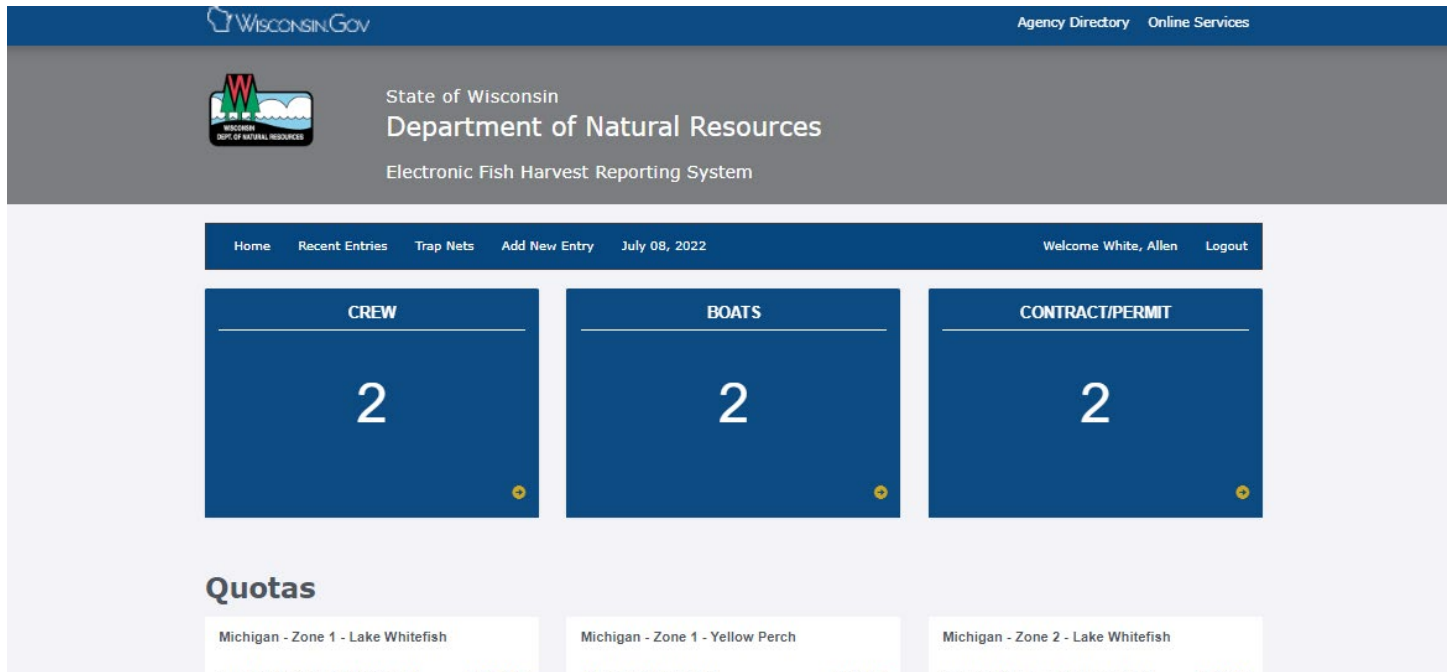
WISCONSIN.GOV

Agency Directory Online Services

W
WISCONSIN DEPT. OF NATURAL RESOURCES

State of Wisconsin
Department of Natural Resources
Electronic Fish Harvest Reporting System

Home Recent Entries Trap Nets Add New Entry July 08, 2022 Welcome White, Allen Logout

CREW
2

BOATS
2

CONTRACT/PERMIT
2

Quotas

Michigan - Zone 1 - Lake Whitefish

Michigan - Zone 1 - Yellow Perch

Michigan - Zone 2 - Lake Whitefish